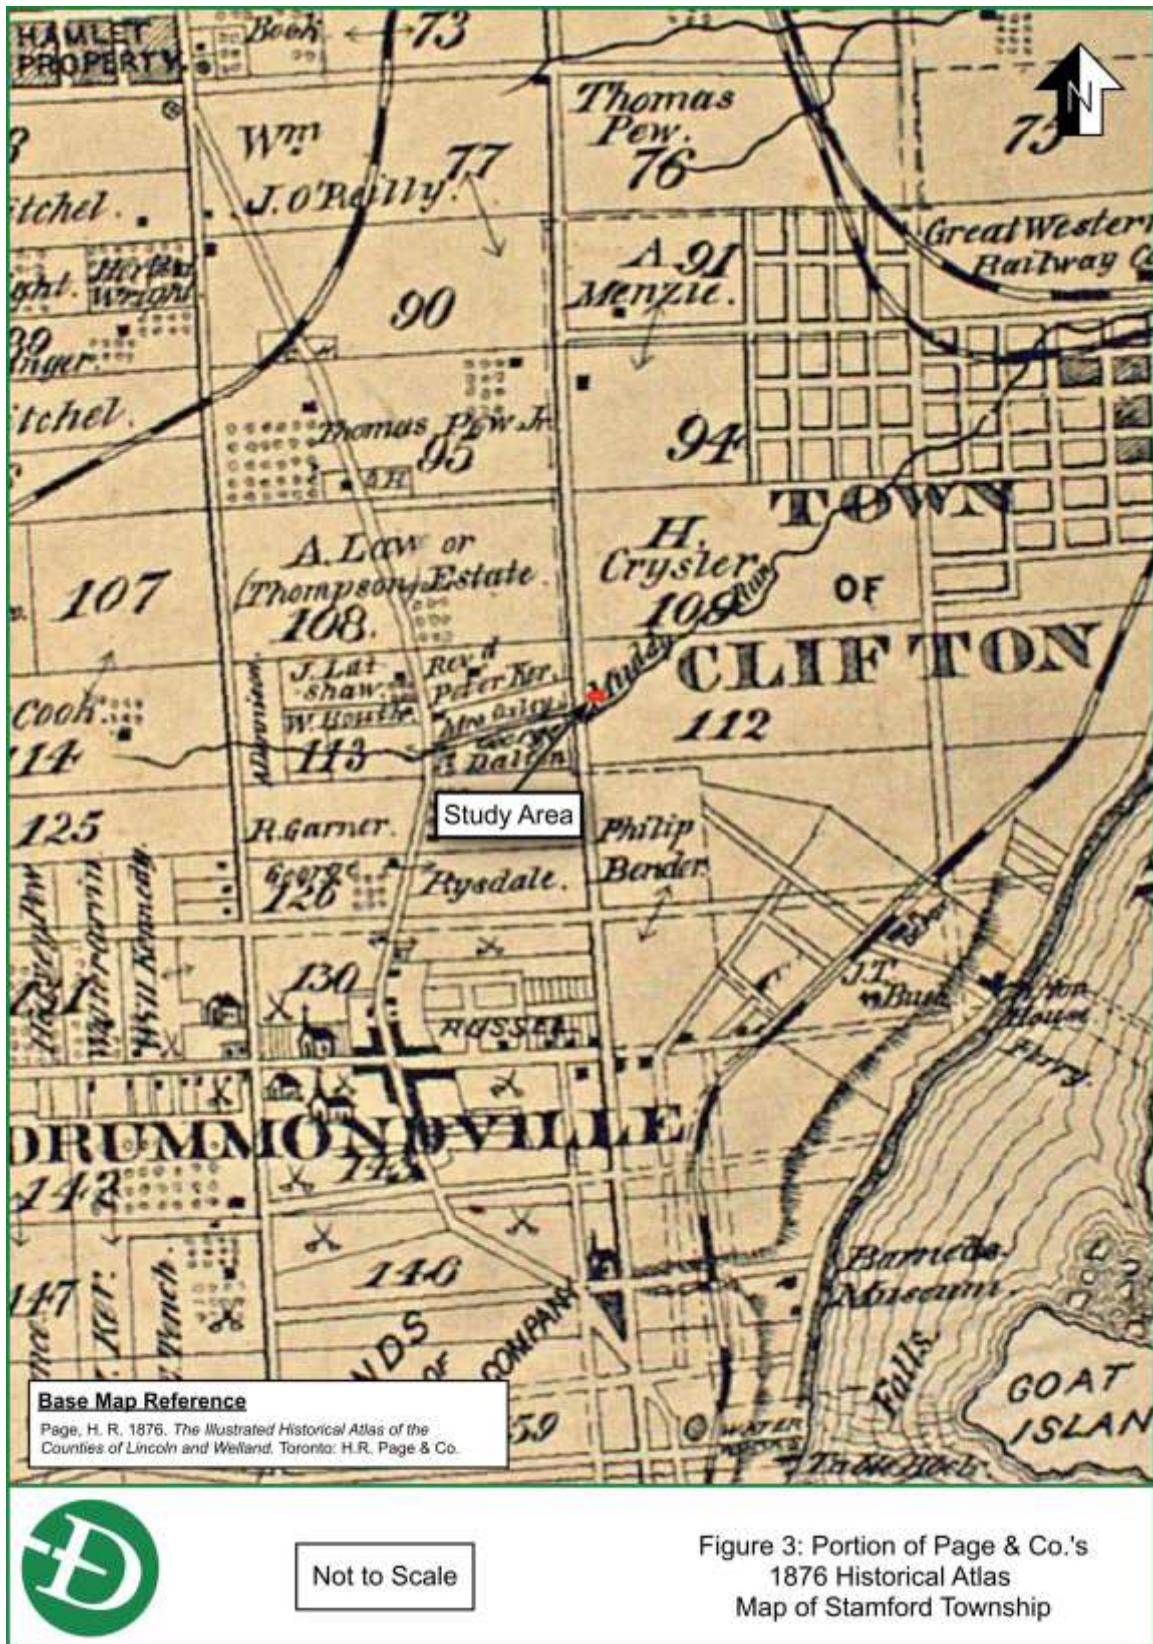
HAMLET PROPERTY

Book

73

Thomas Pew.

76

75

Wm J. O'Reilly.

77

tchel.

Great Western Railway Co

A. 91 Menzie.

Herbert Wright

90

Thomas Pew Jr.

95

94

tchel.

TOWN OF CLIFTON

A. Law or (Thompson) Estate

108.

H. Cryster

109

107

J. Latshaw

Revd Peter Ker.

W. Houlie

Cook

114

113

G. Dalton

112

Study Area

125

R. Garner.

Philip Bender

George

126

Rysdale.

J.T. Bush

130

RUSSEL

DRUMMONDVILLE

143

142

146

147

Ker.

Wm Kennedy

COMPANY

Barnett's Museum

Falls.

GOAT ISLAN

Table Rock

59

Base Map Reference

Page, H. R. 1876. The Illustrated Historical Atlas of the Counties of Lincoln and Welland. Toronto: H.R. Page & Co.

N

Not to Scale

Figure 3: Portion of Page & Co.'s 1876 Historical Atlas Map of Stamford Township